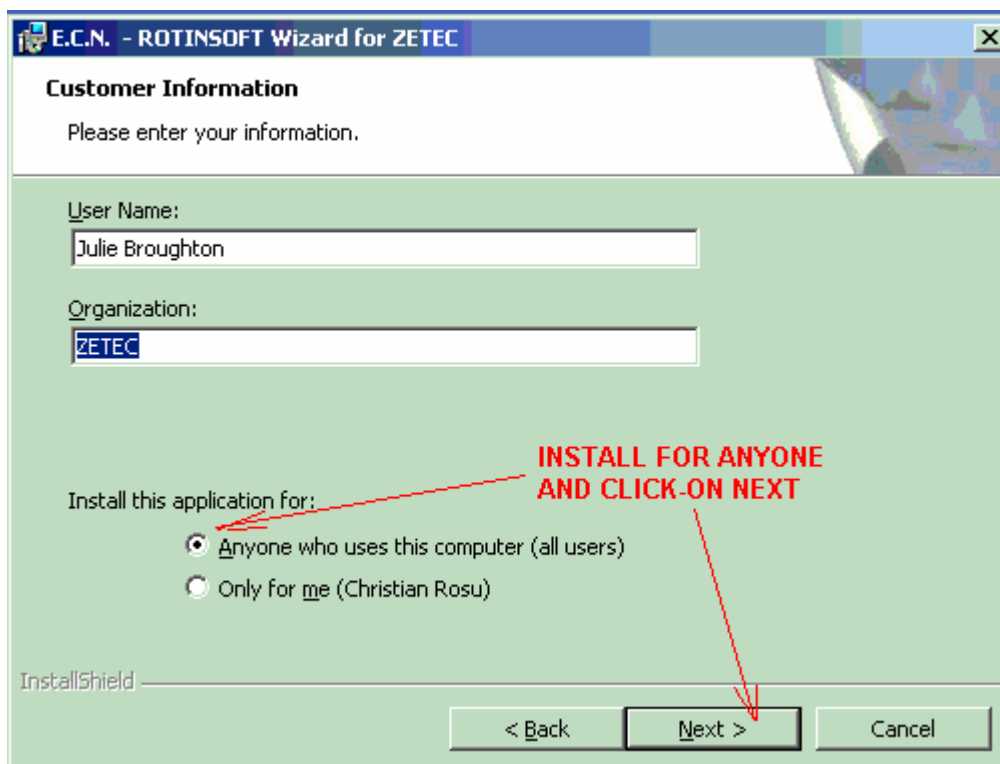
E.C.N. - ROTINSOFT Wizard for ZETEC

Customer Information

Please enter your information.

User Name:

Julie Broughton

Organization:

ZETEC

INSTALL FOR ANYONE AND CLICK-ON NEXT

Install this application for:

Anyone who uses this computer (all users)

Only for me (Christian Rosu)

InstallShield

< Back

Next >

Cancel